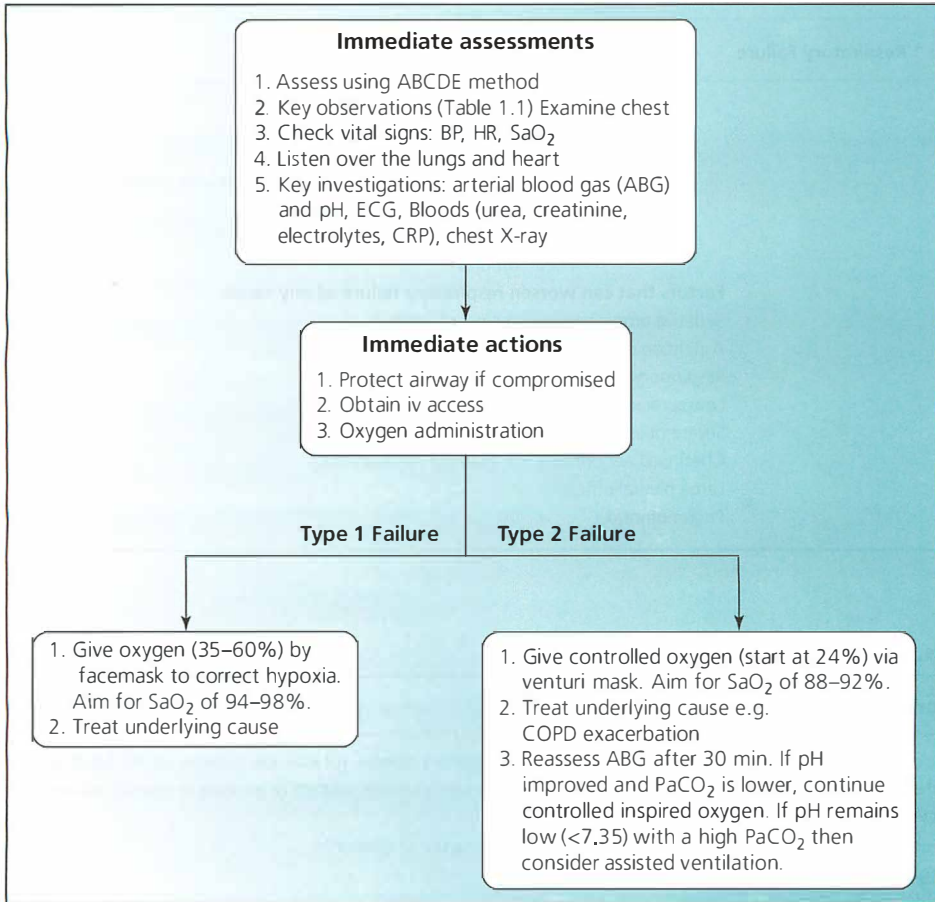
**Immediate assessments**

1. Assess using ABCDE method
2. Key observations (Table 1.1) Examine chest
3. Check vital signs: BP, HR, $SaO_2$
4. Listen over the lungs and heart
5. Key investigations: arterial blood gas (ABG) and pH, ECG, Bloods (urea, creatinine, electrolytes, CRP), chest X-ray

**Immediate actions**

1. Protect airway if compromised
2. Obtain iv access
3. Oxygen administration

**Type 1 Failure**

**Type 2 Failure**

1. Give oxygen (35–60%) by facemask to correct hypoxia. Aim for $SaO_2$ of 94–98%.
2. Treat underlying cause

1. Give controlled oxygen (start at 24%) via venturi mask. Aim for $SaO_2$ of 88–92%.
2. Treat underlying cause e.g. COPD exacerbation
3. Reassess ABG after 30 min. If pH improved and $PaCO_2$ is lower, continue controlled inspired oxygen. If pH remains low (<7.35) with a high $PaCO_2$ then consider assisted ventilation.